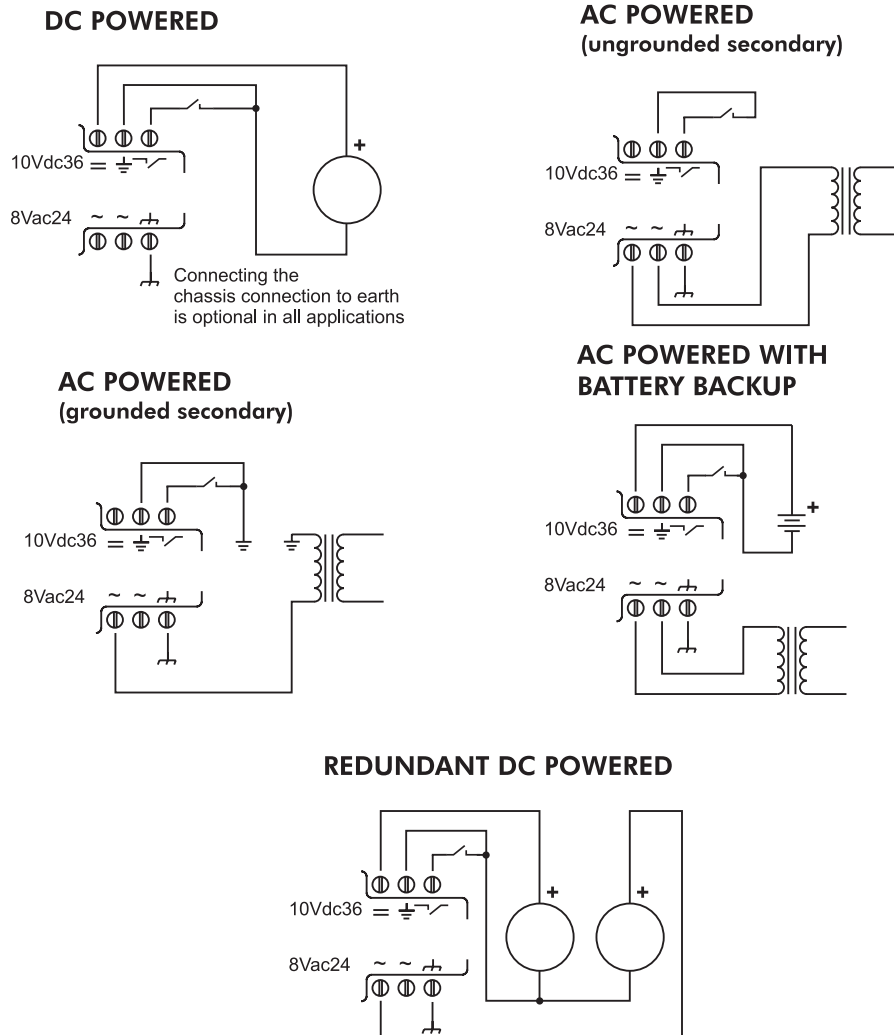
DC POWERED

+

10Vdc36

8Vac24

Connecting the chassis connection to earth is optional in all applications

AC POWERED
(ungrounded secondary)

10Vdc36

8Vac24

AC POWERED
(grounded secondary)

10Vdc36

8Vac24

AC POWERED WITH BATTERY BACKUP

+

10Vdc36

8Vac24

REDUNDANT DC POWERED

+

+

10Vdc36

8Vac24